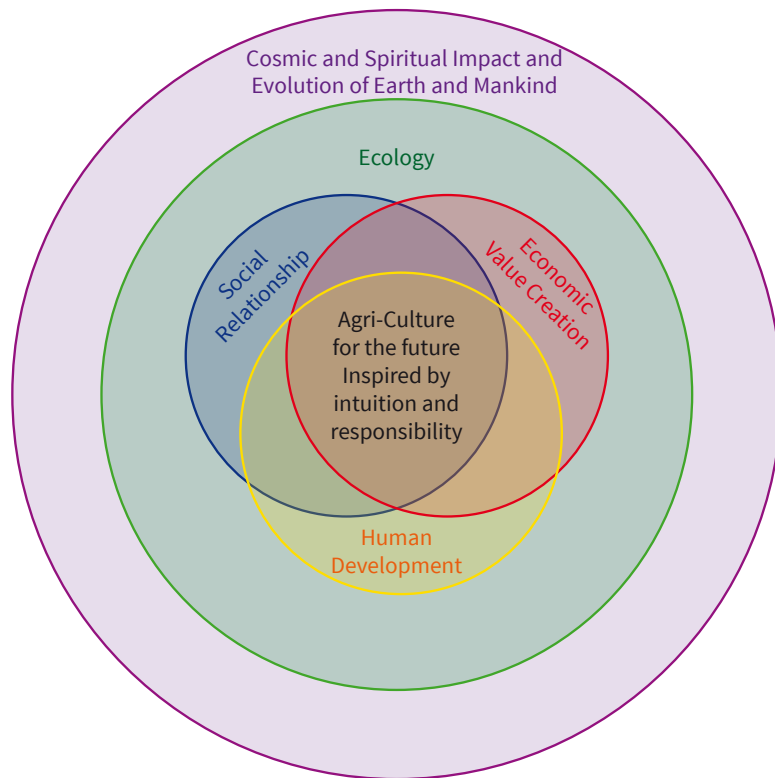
Cosmic and Spiritual Impact and Evolution of Earth and Mankind

Ecology

Social Relationship

Economic Value Creation

Agri-Culture for the future Inspired by intuition and responsibility

Human Development